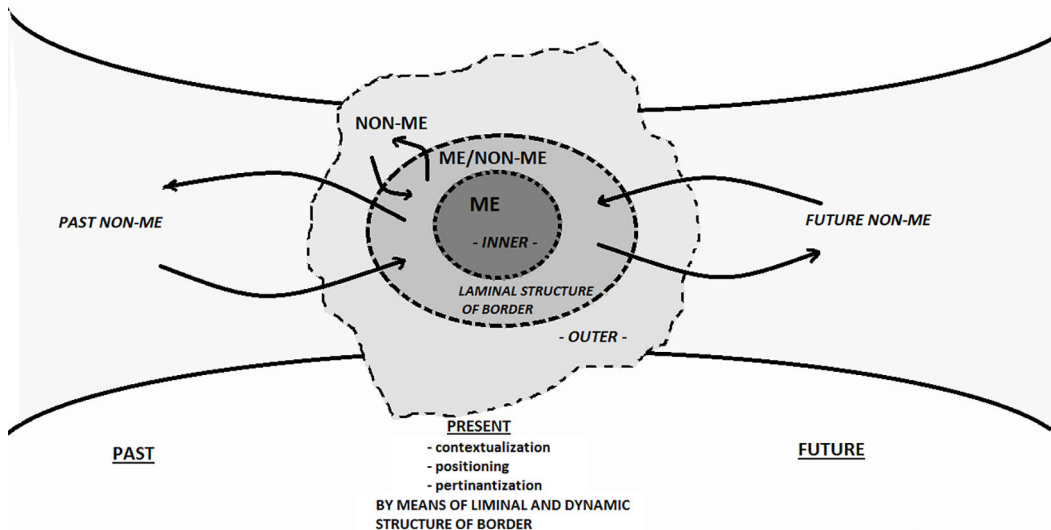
NON-ME

ME/NON-ME

ME

- INNER -

PAST NON-ME

FUTURE NON-ME

LAMINAL STRUCTURE OF BORDER

- OUTER -

PAST

PRESENT
- contextualization
- positioning
- pertinantization
BY MEANS OF LIMINAL AND DYNAMIC STRUCTURE OF BORDER

FUTURE